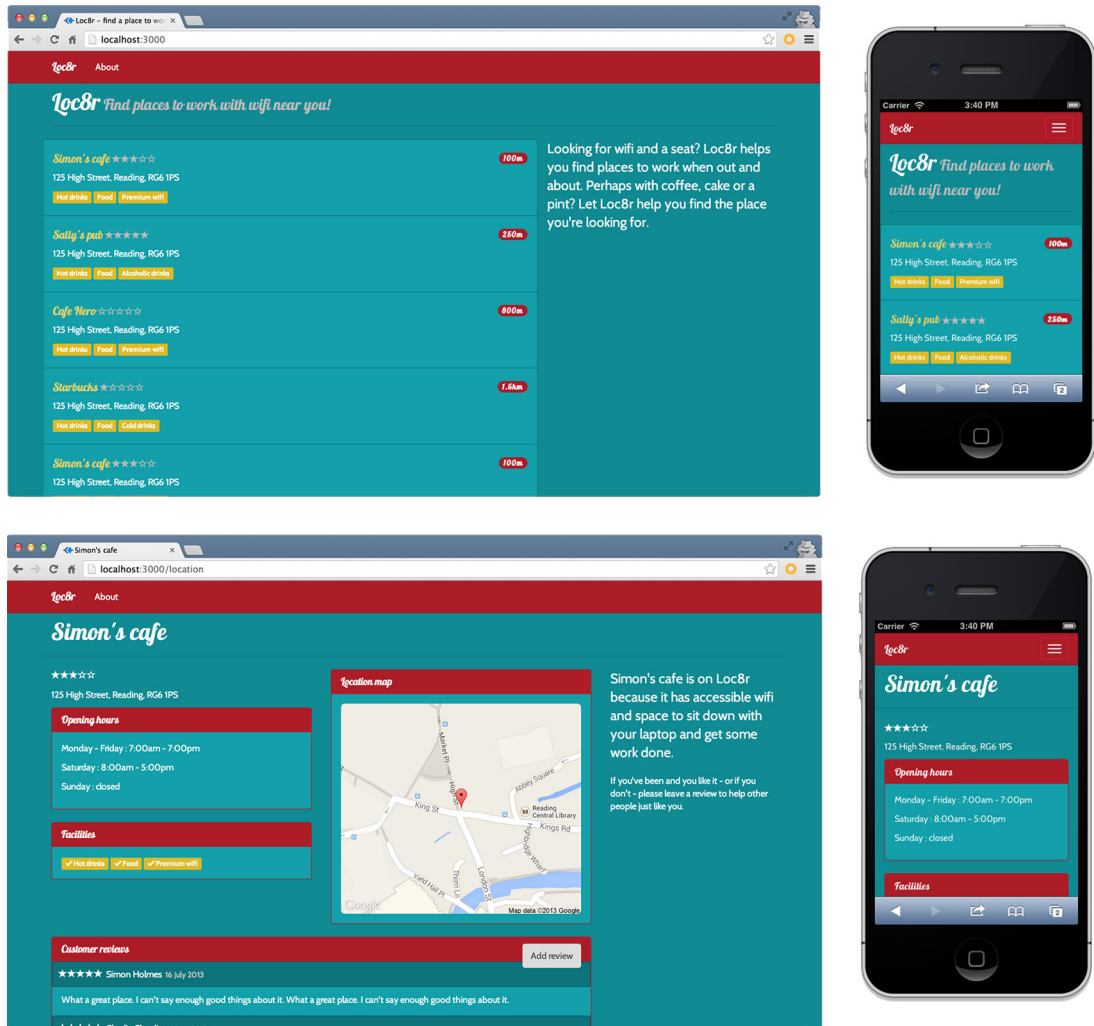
Loc8r – find a place to wo

localhost:3000

Loc8r About

Loc8r Find places to work with wifi near you!

Simon's cafe ★★★☆☆ 100m
125 High Street, Reading, RG6 1PS
Hot drinks Food Premium wifi

Sally's pub ★★★★★ 250m
125 High Street, Reading, RG6 1PS
Hot drinks Food Alcoholic drinks

Cafe Nero ☆☆☆☆☆ 800m
125 High Street, Reading, RG6 1PS
Hot drinks Food Premium wifi

Starbucks ★☆☆☆☆ 1.5km
125 High Street, Reading, RG6 1PS
Hot drinks Food Cold drinks

Simon's cafe ★★★☆☆ 100m
125 High Street, Reading, RG6 1PS

Looking for wifi and a seat? Loc8r helps you find places to work when out and about. Perhaps with coffee, cake or a pint? Let Loc8r help you find the place you're looking for.

Carrier 3:40 PM

Loc8r

Loc8r Find places to work with wifi near you!

Simon's cafe ★★★☆☆ 100m
125 High Street, Reading, RG6 1PS
Hot drinks Food Premium wifi

Sally's pub ★★★★★ 250m
125 High Street, Reading, RG6 1PS
Hot drinks Food Alcoholic drinks

Simon's cafe

localhost:3000/location

Loc8r About

Simon's cafe

★★★☆☆
125 High Street, Reading, RG6 1PS

Opening hours
Monday - Friday : 7:00am - 7:00pm
Saturday : 8:00am - 5:00pm
Sunday : closed

Facilities
✔Hot drinks ✔Food ✔Premium wifi

Location map
Market Pl King St Abbey Square Reading Central Library Kings Rd Yield Hall Pl Thorn Ln London St Highbridge Wharf
Google Map data ©2013 Google

Simon's cafe is on Loc8r because it has accessible wifi and space to sit down with your laptop and get some work done.

If you've been and you like it - or if you don't - please leave a review to help other people just like you.

Customer reviews
Add review
★★★★★ Simon Holmes 16 July 2013
What a great place. I can't say enough good things about it. What a great place. I can't say enough good things about it.

Carrier 3:40 PM

Loc8r

Simon's cafe

★★★☆☆
125 High Street, Reading, RG6 1PS

Opening hours
Monday - Friday : 7:00am - 7:00pm
Saturday : 8:00am - 5:00pm
Sunday : closed

Facilities